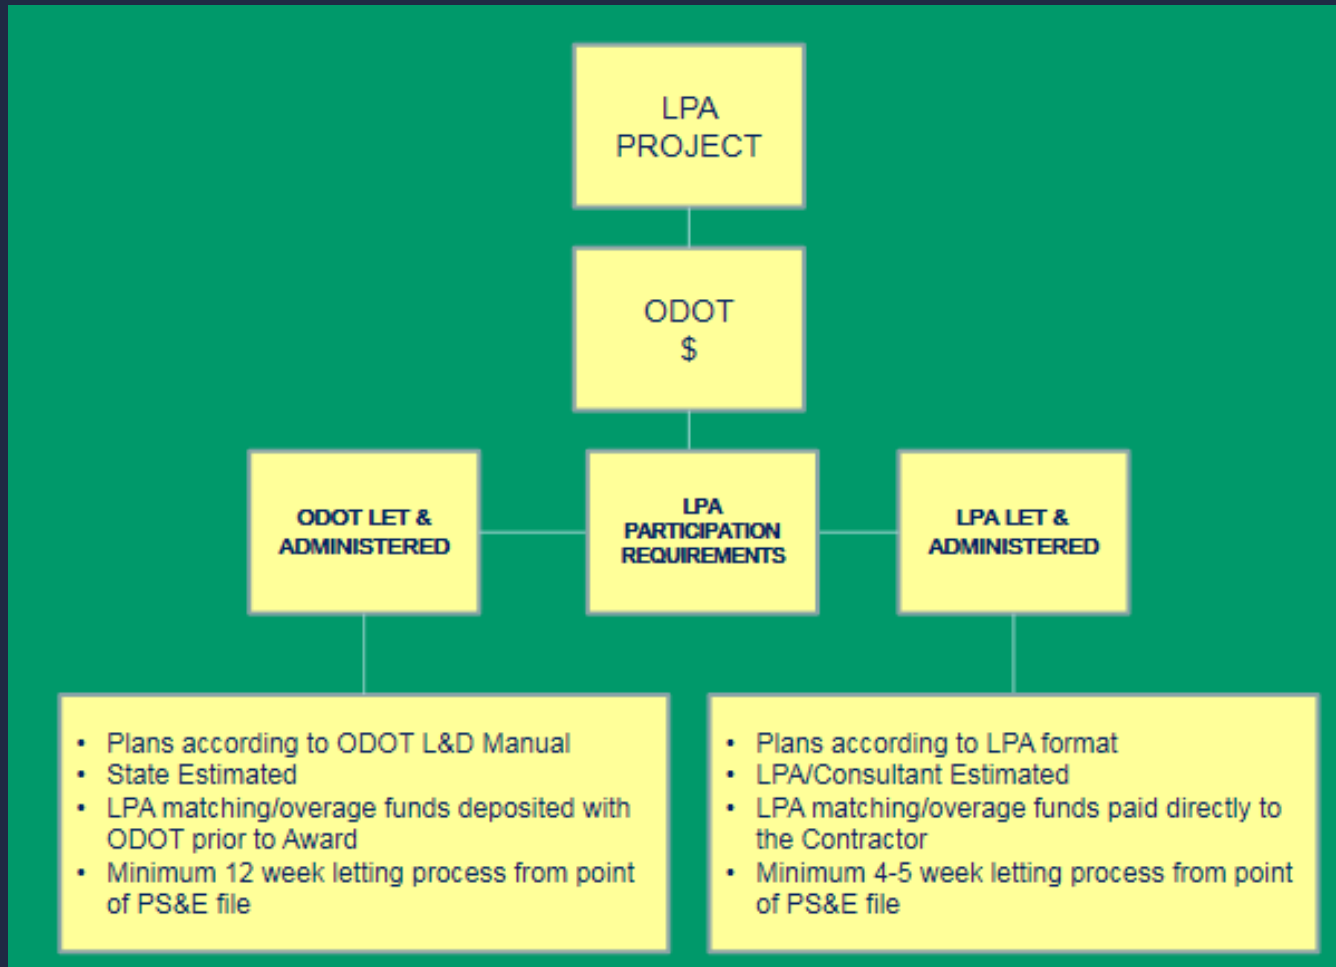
LPA PROJECT

ODOT $

ODOT LET & ADMINISTERED

LPA PARTICIPATION REQUIREMENTS

LPA LET & ADMINISTERED

- Plans according to ODOT L&D Manual
- State Estimated
- LPA matching/overage funds deposited with ODOT prior to Award
- Minimum 12 week letting process from point of PS&E file

- Plans according to LPA format
- LPA/Consultant Estimated
- LPA matching/overage funds paid directly to the Contractor
- Minimum 4-5 week letting process from point of PS&E file